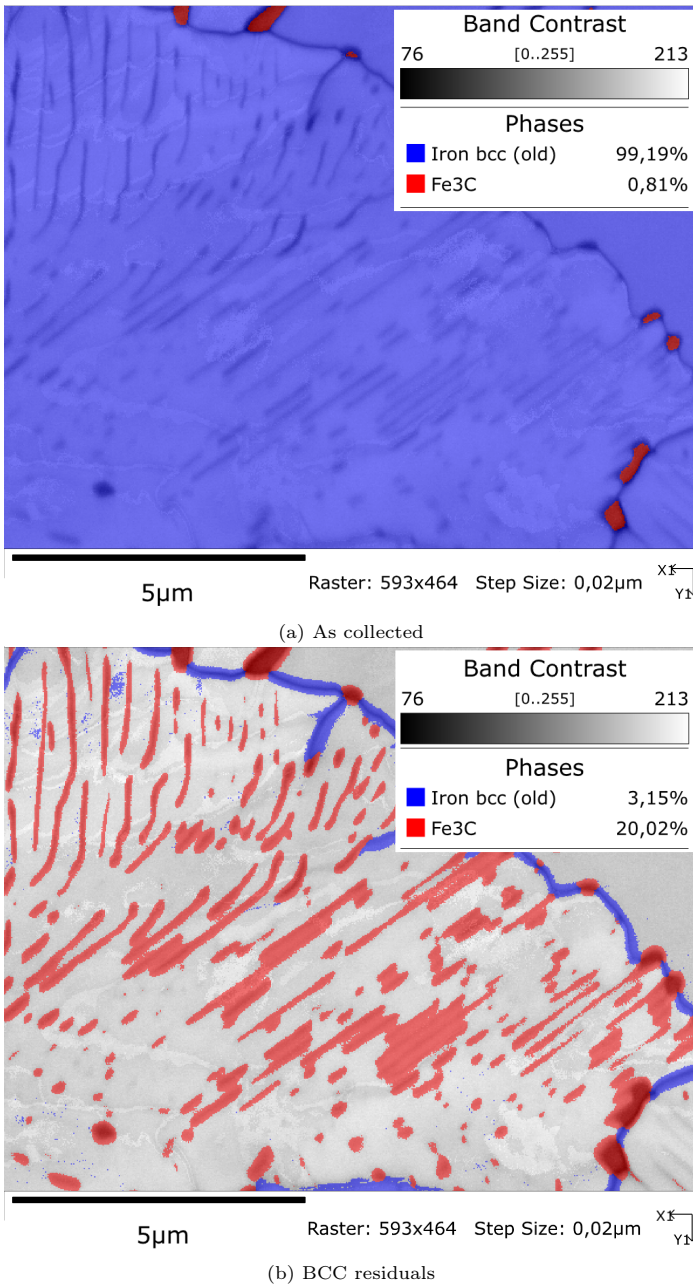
Band Contrast
76 [0..255] 213
Phases
Iron bcc (old) 99,19%
Fe3C 0,81%

5µm
Raster: 593x464 Step Size: 0,02µm
X
Y

(a) As collected

Band Contrast
76 [0..255] 213
Phases
Iron bcc (old) 3,15%
Fe3C 20,02%

5µm
Raster: 593x464 Step Size: 0,02µm
X
Y

(b) BCC residuals